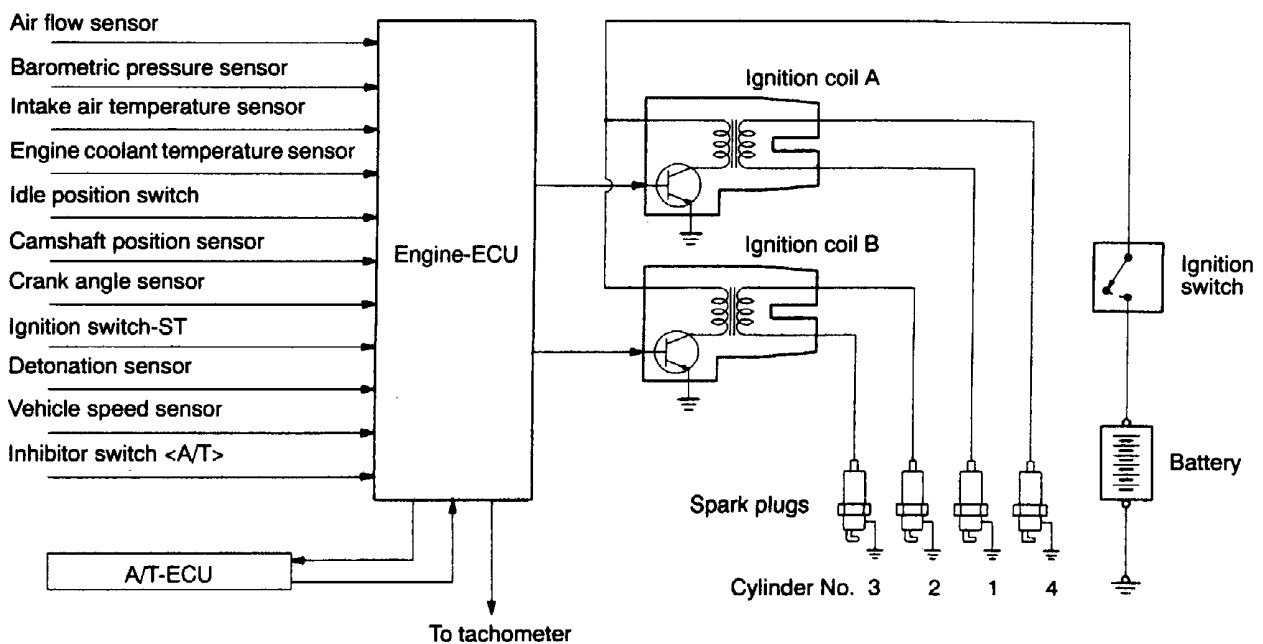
Air flow sensor
Barometric pressure sensor
Intake air temperature sensor
Engine coolant temperature sensor
Idle position switch
Camshaft position sensor
Crank angle sensor
Ignition switch-ST
Detonation sensor
Vehicle speed sensor
Inhibitor switch <A/T>

Engine-ECU

A/T-ECU

To tachometer

Ignition coil A
Ignition coil B

Ignition switch

Battery

Spark plugs

Cylinder No. 3 2 1 4